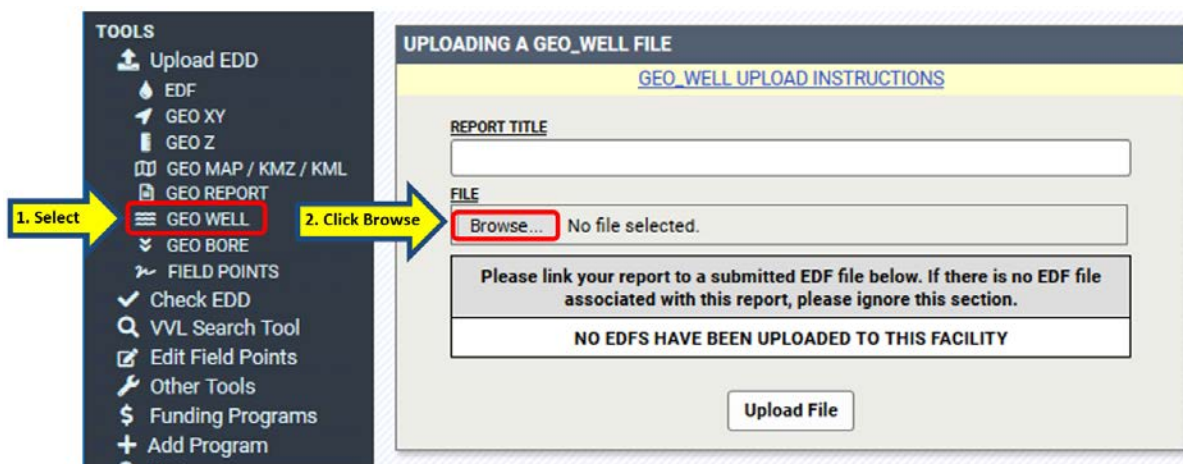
TOOLS
Upload EDD
EDF
GEO XY
GEO Z
GEO MAP / KMZ / KML
GEO REPORT
1. Select
GEO WELL
GEO BORE
FIELD POINTS
Check EDD
VVL Search Tool
Edit Field Points
Other Tools
Funding Programs
Add Program

UPLOADING A GEO_WELL FILE
GEO_WELL UPLOAD INSTRUCTIONS
REPORT TITLE
FILE
2. Click Browse
Browse... No file selected.
Please link your report to a submitted EDF file below. If there is no EDF file associated with this report, please ignore this section.
NO EDFS HAVE BEEN UPLOADED TO THIS FACILITY
Upload File